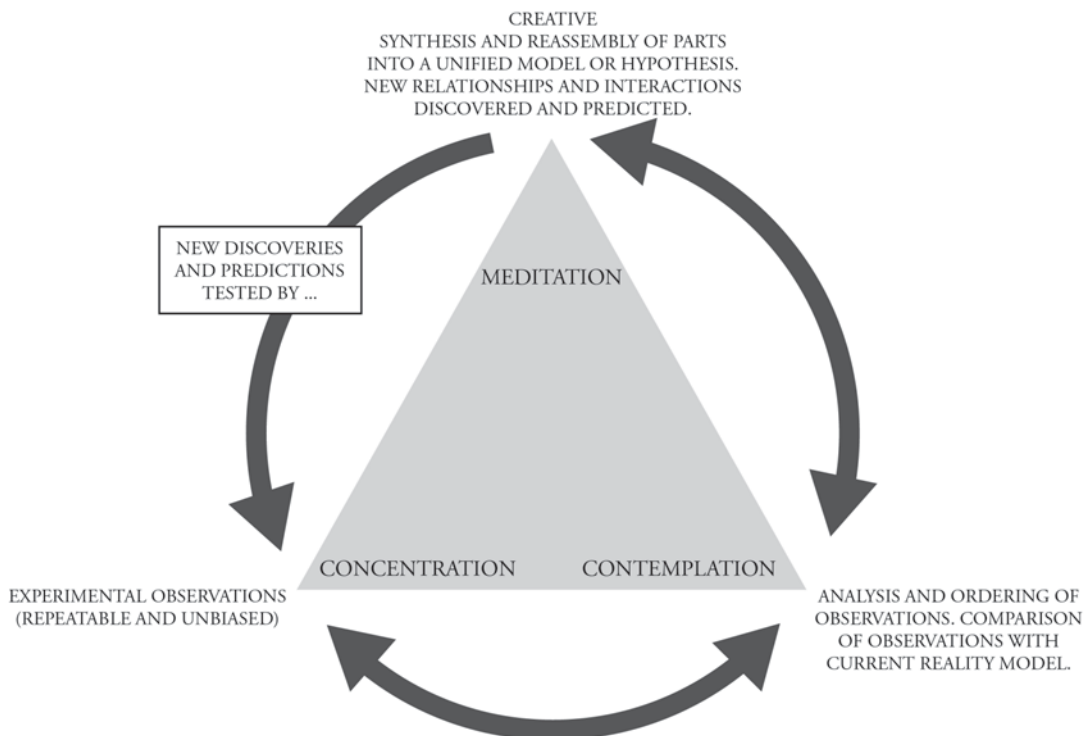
CREATIVE
SYNTHESIS AND REASSEMBLY OF PARTS INTO A UNIFIED MODEL OR HYPOTHESIS. NEW RELATIONSHIPS AND INTERACTIONS DISCOVERED AND PREDICTED.

NEW DISCOVERIES AND PREDICTIONS TESTED BY ...

MEDITATION

CONCENTRATION

CONTEMPLATION

EXPERIMENTAL OBSERVATIONS (REPEATABLE AND UNBIASED)

ANALYSIS AND ORDERING OF OBSERVATIONS. COMPARISON OF OBSERVATIONS WITH CURRENT REALITY MODEL.